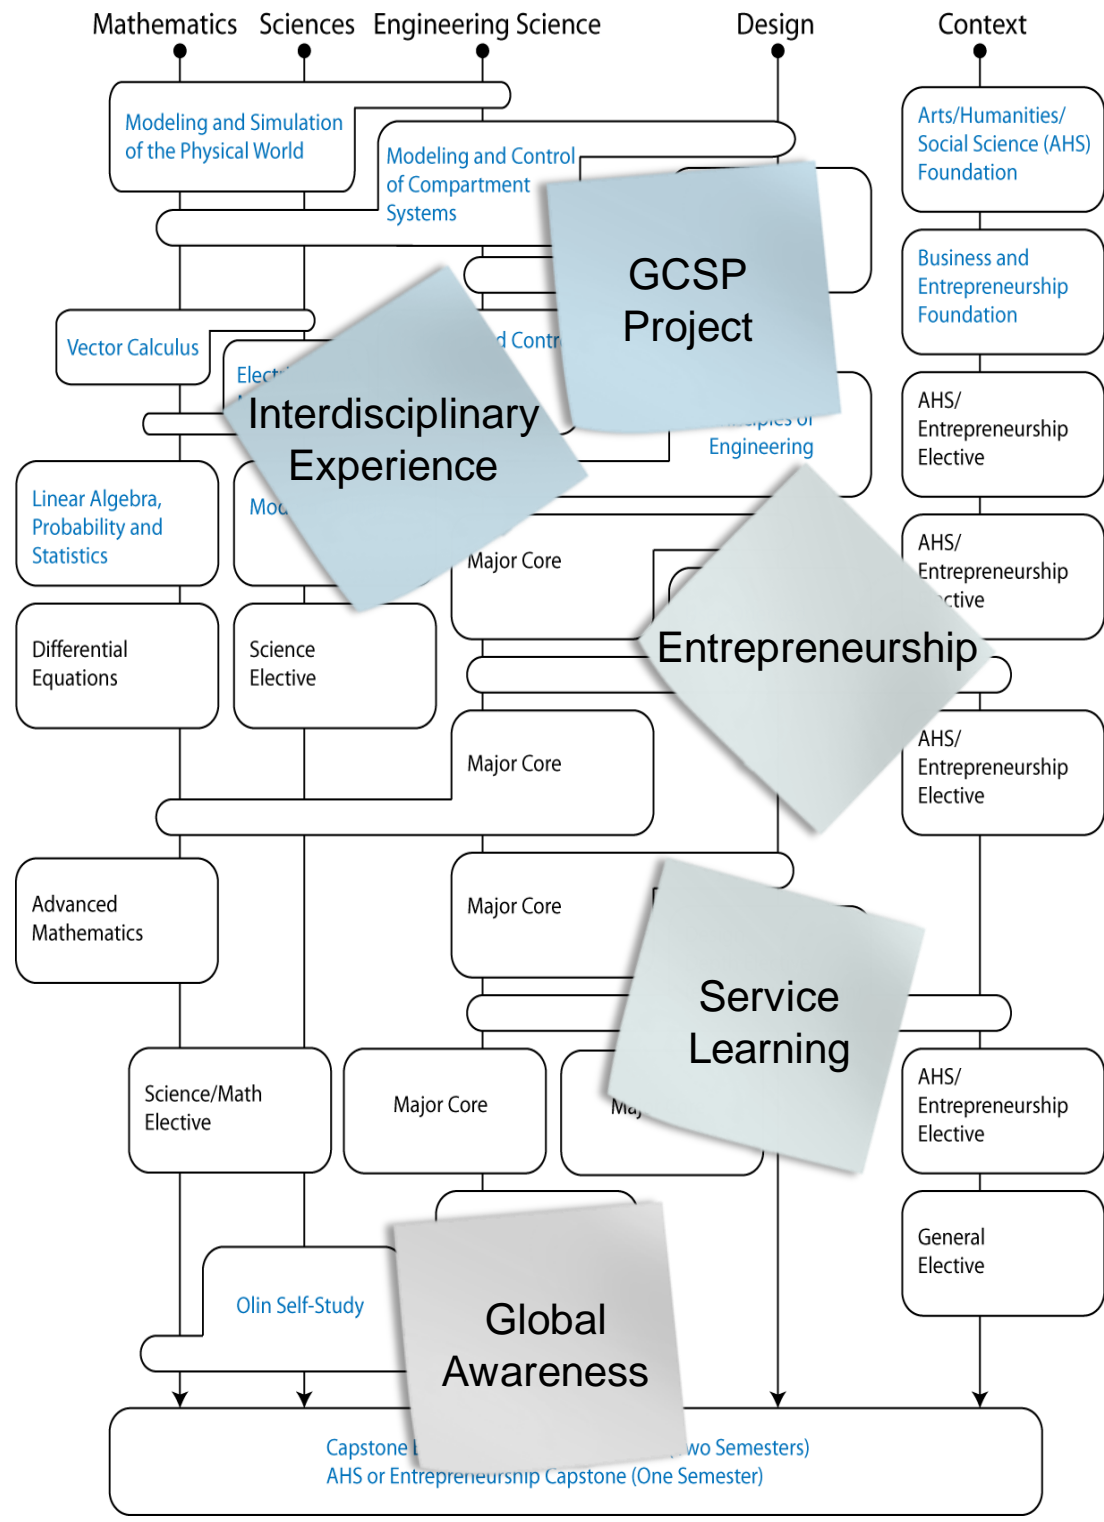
Mathematics Sciences Engineering Science Design Context

Modeling and Simulation of the Physical World

Modeling and Control of Compartment Systems

GCSP Project

Arts/Humanities/ Social Science (AHS) Foundation

Business and Entrepreneurship Foundation

Vector Calculus

Elect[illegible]

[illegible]d Contr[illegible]

Interdisciplinary Experience

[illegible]ciples of Engineering

AHS/ Entrepreneurship Elective

Linear Algebra, Probability and Statistics

Mod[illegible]

Major Core

AHS/ Entrepreneurship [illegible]ctive

Entrepreneurship

Differential Equations

Science Elective

Major Core

AHS/ Entrepreneurship Elective

Advanced Mathematics

Major Core

Service Learning

Science/Math Elective

Major Core

Ma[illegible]

AHS/ Entrepreneurship Elective

General Elective

Olin Self-Study

Global Awareness

Capstone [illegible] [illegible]wo Semesters)
AHS or Entrepreneurship Capstone (One Semester)